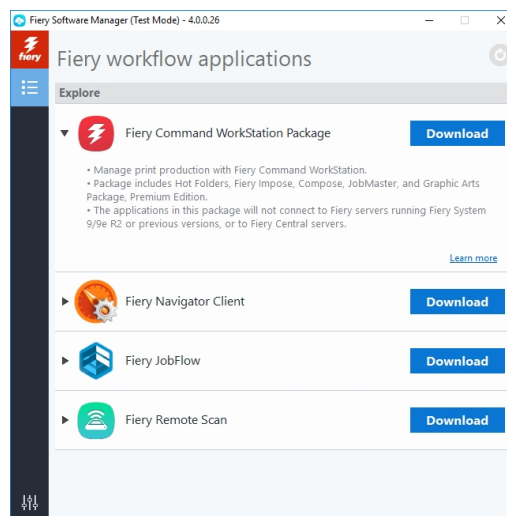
Fiery Software Manager (Test Mode) - 4.0.0.26

fiery

Fiery workflow applications

Explore

Fiery Command WorkStation Package

Download

• Manage print production with Fiery Command WorkStation.
• Package includes Hot Folders, Fiery Impose, Compose, JobMaster, and Graphic Arts Package, Premium Edition.
• The applications in this package will not connect to Fiery servers running Fiery System 9/9e R2 or previous versions, or to Fiery Central servers.

Learn more

Fiery Navigator Client

Download

Fiery JobFlow

Download

Fiery Remote Scan

Download